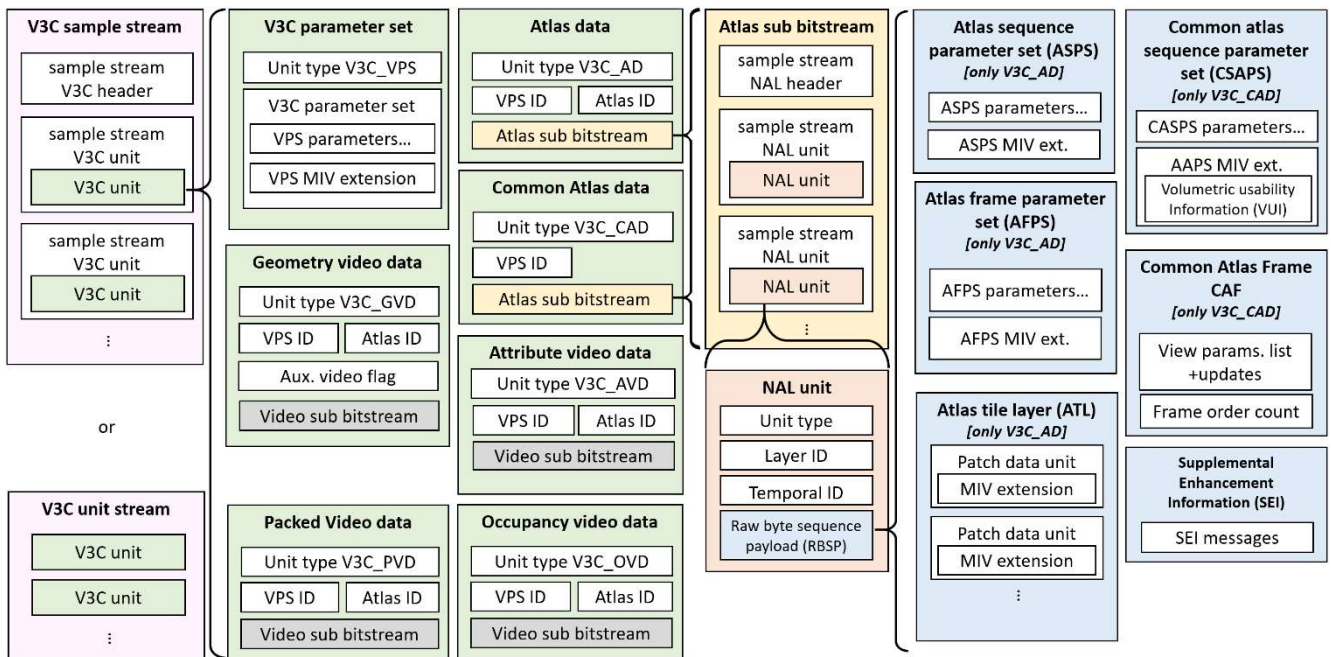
V3C sample stream
sample stream V3C header
sample stream V3C unit
V3C unit
sample stream V3C unit
V3C unit
⋮

or

V3C unit stream
V3C unit
V3C unit
⋮

V3C parameter set
Unit type V3C_VPS
V3C parameter set
VPS parameters...
VPS MIV extension

Geometry video data
Unit type V3C_GVD
VPS ID
Atlas ID
Aux. video flag
Video sub bitstream

Packed Video data
Unit type V3C_PVD
VPS ID
Atlas ID
Video sub bitstream

Atlas data
Unit type V3C_AD
VPS ID
Atlas ID
Atlas sub bitstream

Common Atlas data
Unit type V3C_CAD
VPS ID
Atlas sub bitstream

Attribute video data
Unit type V3C_AVD
VPS ID
Atlas ID
Video sub bitstream

Occupancy video data
Unit type V3C_OVD
VPS ID
Atlas ID
Video sub bitstream

Atlas sub bitstream
sample stream NAL header
sample stream NAL unit
NAL unit
sample stream NAL unit
NAL unit
⋮

NAL unit
Unit type
Layer ID
Temporal ID
Raw byte sequence payload (RBSP)

Atlas sequence parameter set (ASPS)
[only V3C_AD]
ASPS parameters...
ASPS MIV ext.

Atlas frame parameter set (AFPS)
[only V3C_AD]
AFPS parameters...
AFPS MIV ext.

Atlas tile layer (ATL)
[only V3C_AD]
Patch data unit
MIV extension
Patch data unit
MIV extension
⋮

Common atlas sequence parameter set (CSAPS)
[only V3C_CAD]
CASPS parameters...
AAPS MIV ext.
Volumetric usability Information (VUI)

Common Atlas Frame CAF
[only V3C_CAD]
View params. list +updates
Frame order count

Supplemental Enhancement Information (SEI)
SEI messages